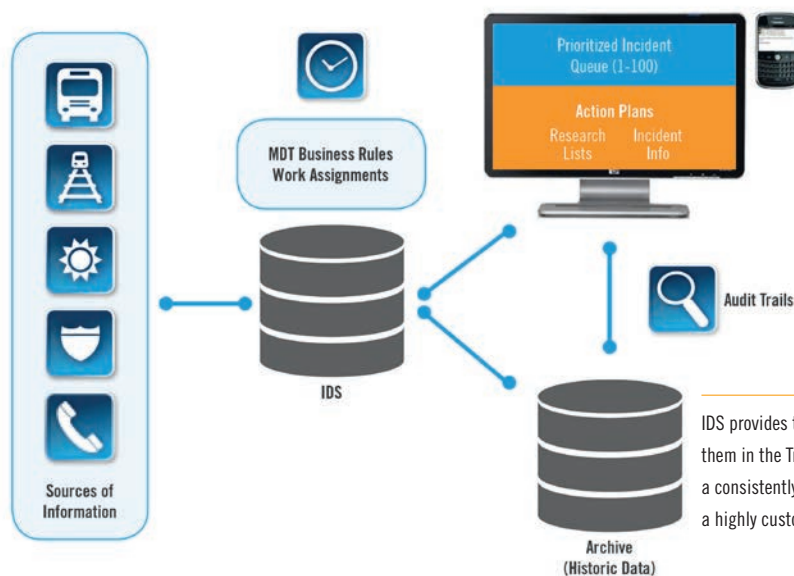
Sources of Information

MDT Business Rules
Work Assignments

IDS

Prioritized Incident Queue (1-100)

Action Plans

Research Lists

Incident Info

Audit Trails

Archive (Historic Data)

IDS provides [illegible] them in the T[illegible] a consistently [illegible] a highly custo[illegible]